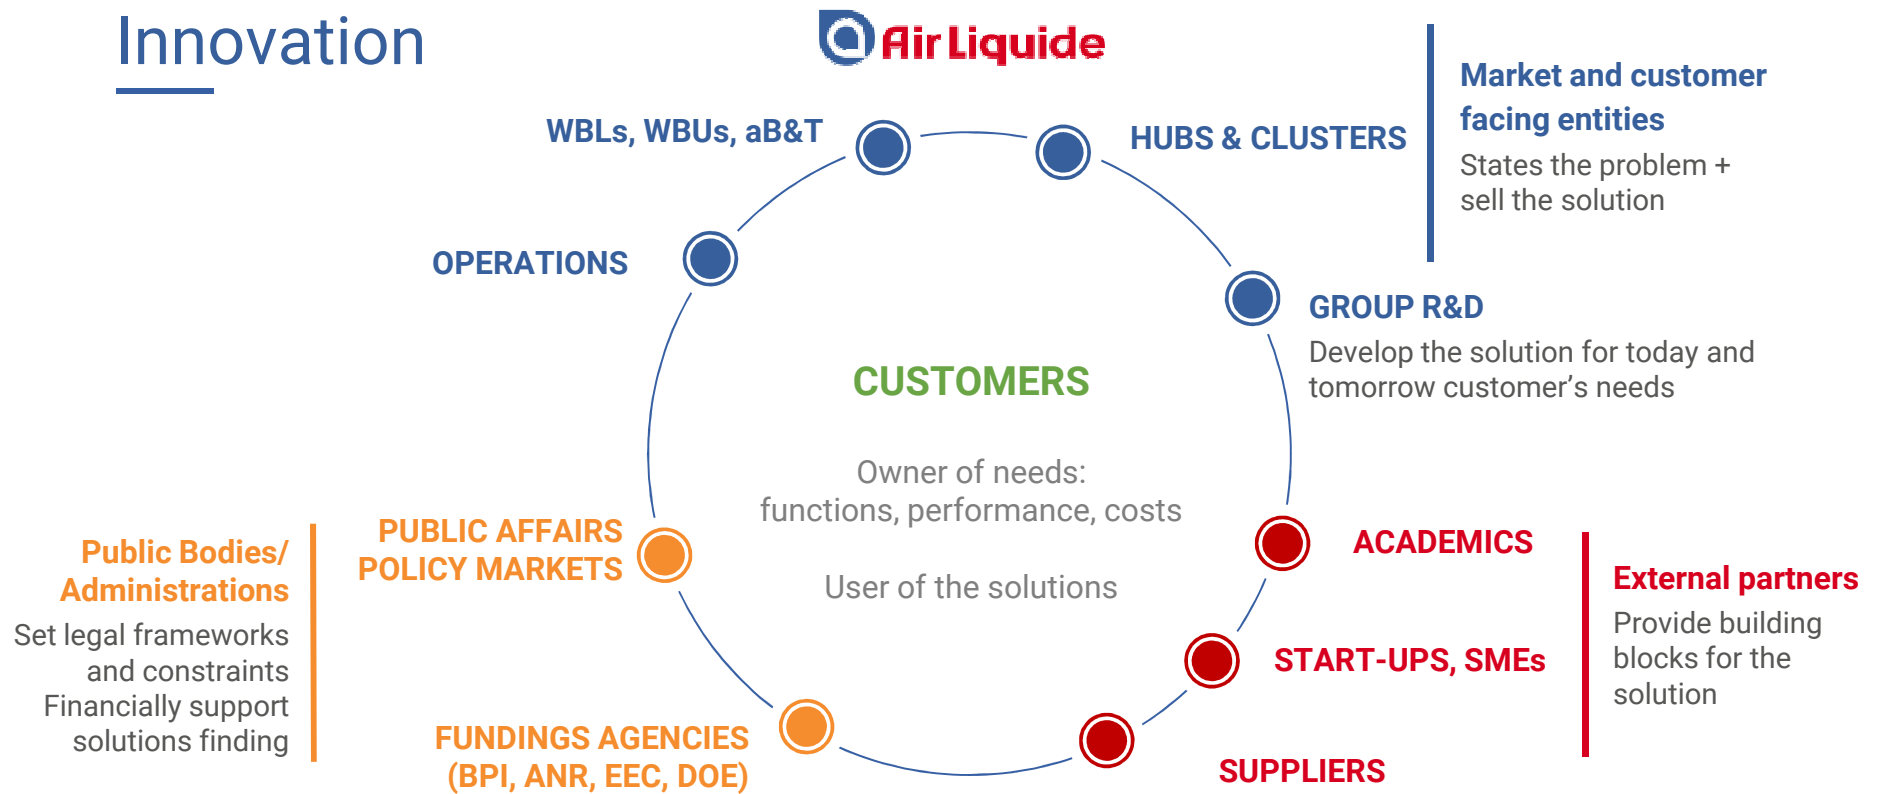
Innovation

Air Liquide

WBLs, WBUs, aB&T

HUBS & CLUSTERS

Market and customer facing entities

States the problem + sell the solution

OPERATIONS

GROUP R&D

Develop the solution for today and tomorrow customer's needs

CUSTOMERS

Owner of needs: functions, performance, costs

User of the solutions

PUBLIC AFFAIRS POLICY MARKETS

ACADEMICS

Public Bodies/ Administrations

Set legal frameworks and constraints Financially support solutions finding

START-UPS, SMEs

External partners

Provide building blocks for the solution

FUNDINGS AGENCIES (BPI, ANR, EEC, DOE)

SUPPLIERS